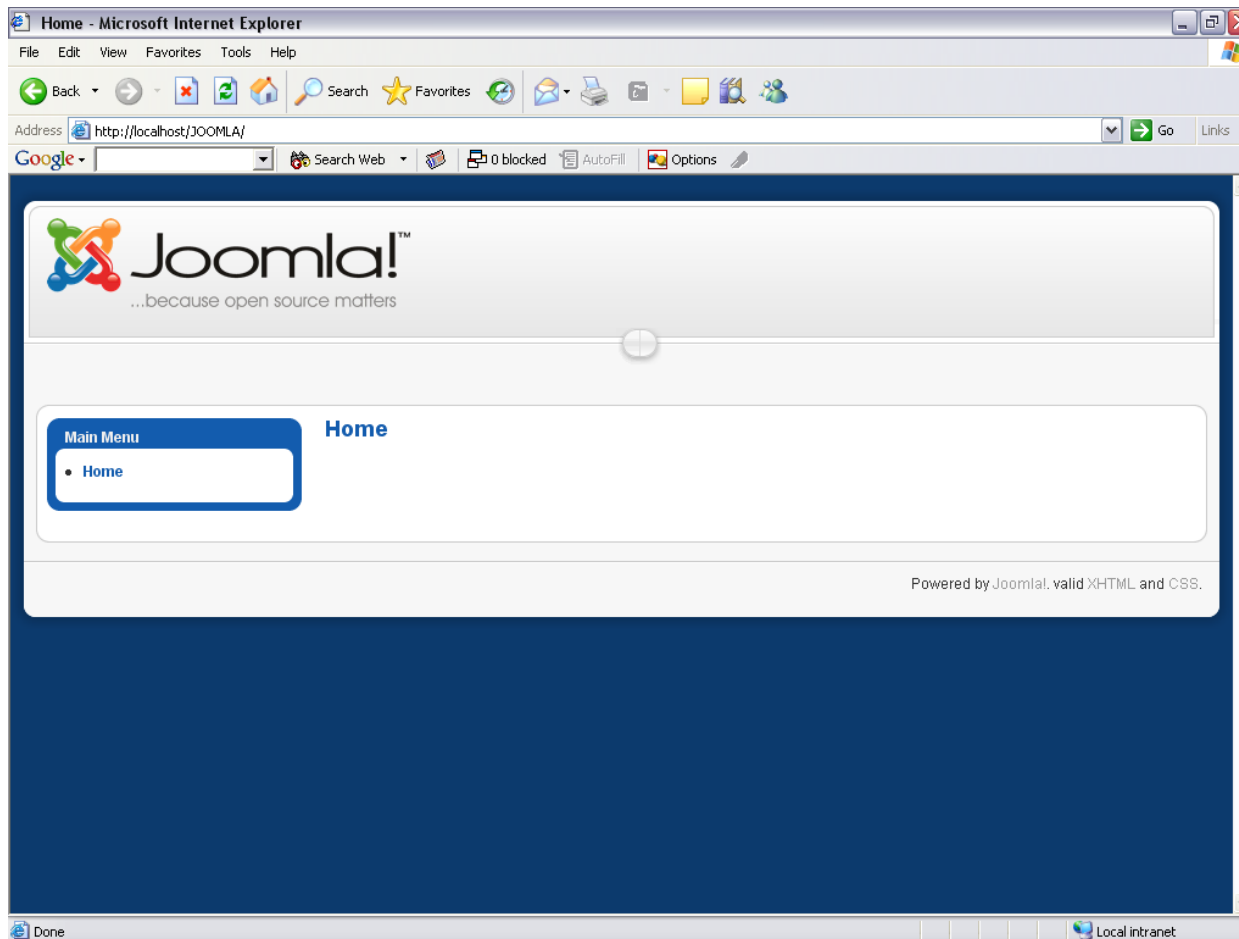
Home - Microsoft Internet Explorer

File Edit View Favorites Tools Help

Back Search Favorites

Address http://localhost/JOOMLA/ Go Links

Google Search Web 0 blocked AutoFill Options

Joomla!™
...because open source matters

Main Menu
• Home

Home

Powered by Joomla!. valid XHTML and CSS.

Done Local intranet